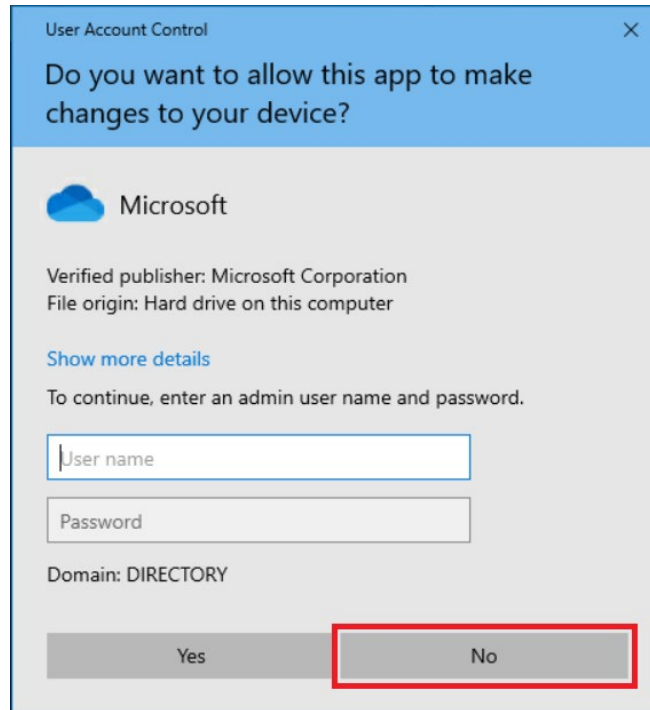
User Account Control

×

Do you want to allow this app to make changes to your device?

Microsoft

Verified publisher: Microsoft Corporation
File origin: Hard drive on this computer

Show more details

To continue, enter an admin user name and password.

User name

Password

Domain: DIRECTORY

Yes

No